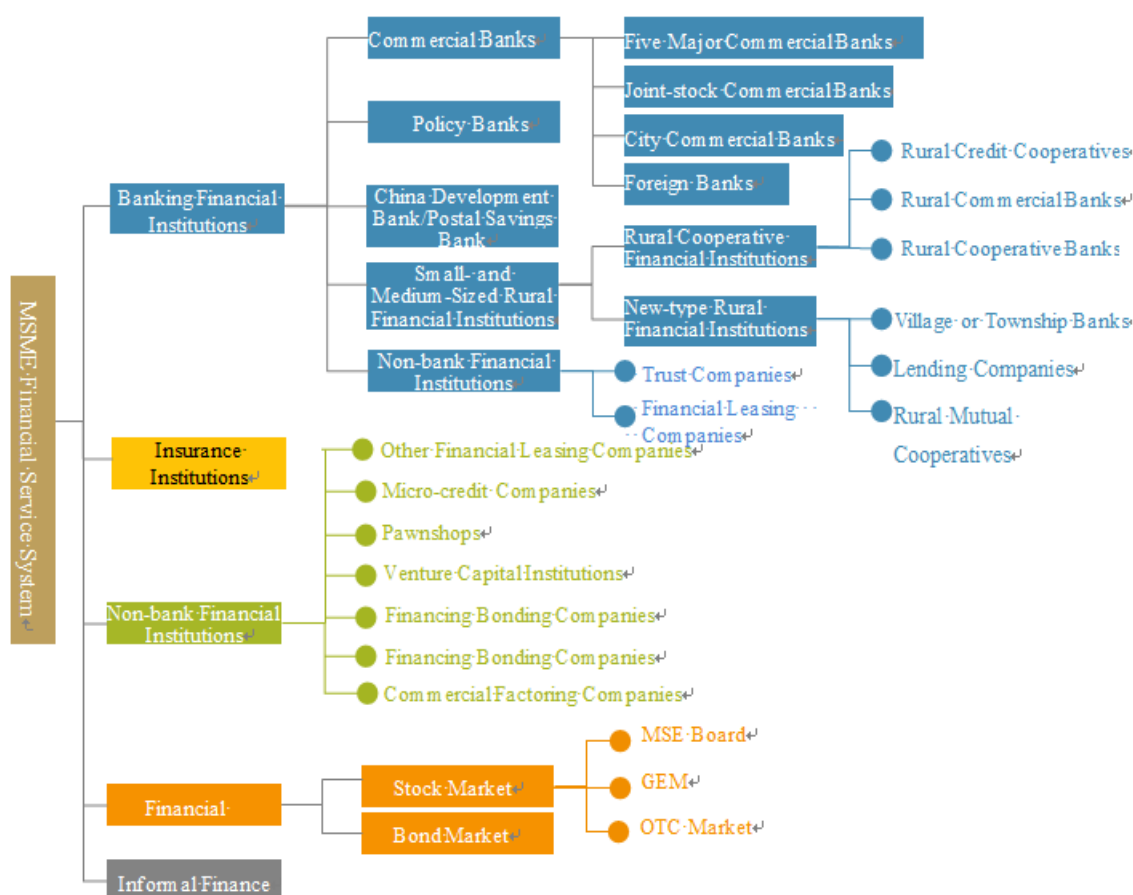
MSME·Financial·Service·System

Banking·Financial·Institutions

Commercial·Banks

Five·Major·Commercial·Banks

Joint-stock·Commercial·Banks

City·Commercial·Banks

Foreign·Banks

Policy·Banks

China·Development·Bank/Postal·Savings·Bank

Small-·and·Medium-Sized·Rural·Financial·Institutions

Rural·Cooperative·Financial·Institutions

Rural·Credit·Cooperatives

Rural·Commercial·Banks

Rural·Cooperative·Banks

New-type·Rural·Financial·Institutions

Village·or·Township·Banks

Lending·Companies

Rural·Mutual·Cooperatives

Non-bank·Financial·Institutions

Trust·Companies

Financial·Leasing·Companies

Insurance·Institutions

Non-bank·Financial·Institutions

Other·Financial·Leasing·Companies

Micro-credit·Companies

Pawnshops

Venture·Capital·Institutions

Financing·Bonding·Companies

Financing·Bonding·Companies

Commercial·Factoring·Companies

Financial·

Stock·Market

MSE·Board

GEM

OTC·Market

Bond·Market

Informal·Finance